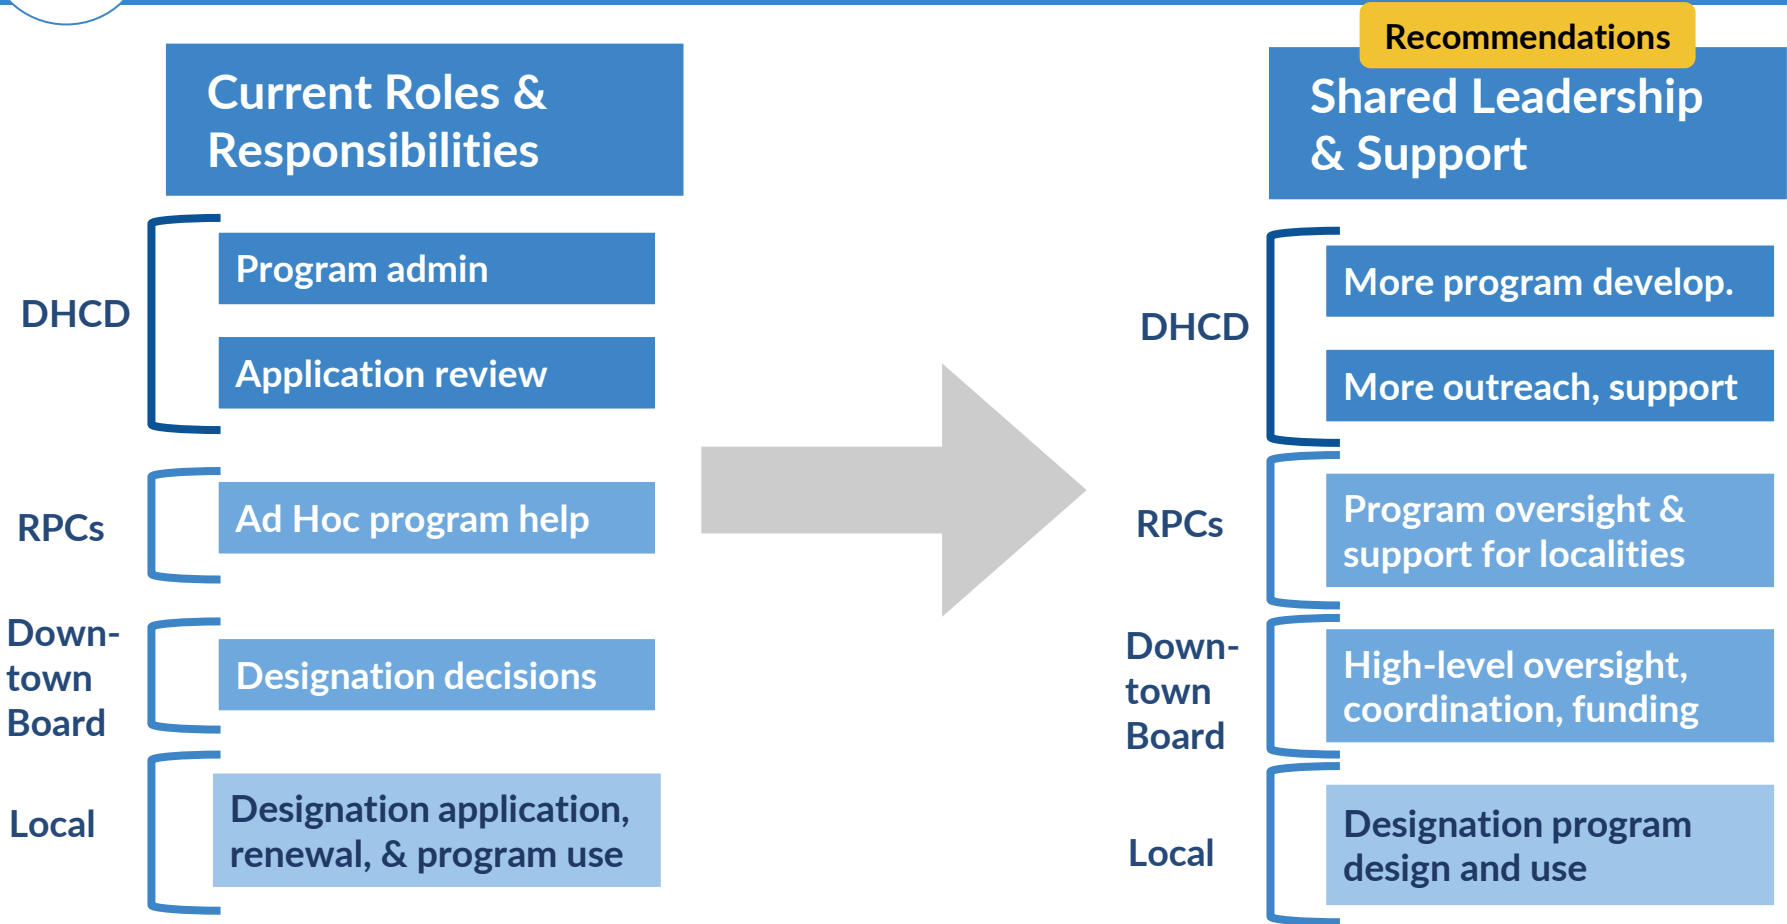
Current Roles & Responsibilities

DHCD

Program admin

Application review

RPCs

Ad Hoc program help

Downtown Board

Designation decisions

Local

Designation application, renewal, & program use

Recommendations

Shared Leadership & Support

DHCD

More program develop.

More outreach, support

RPCs

Program oversight & support for localities

Downtown Board

High-level oversight, coordination, funding

Local

Designation program design and use